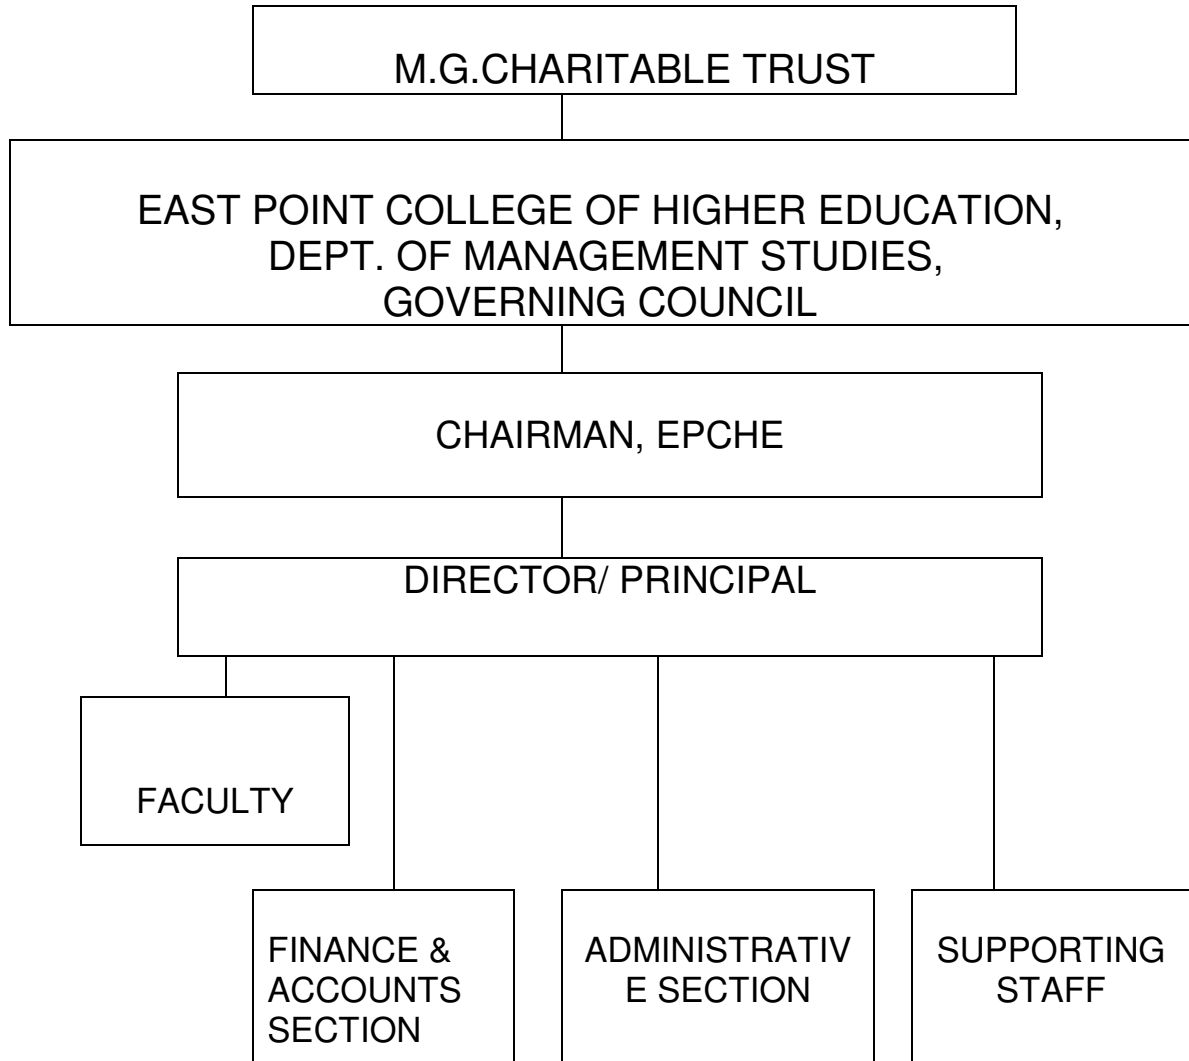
M.G.CHARITABLE TRUST

EAST POINT COLLEGE OF HIGHER EDUCATION, DEPT. OF MANAGEMENT STUDIES, GOVERNING COUNCIL

CHAIRMAN, EPCHE

DIRECTOR/ PRINCIPAL

FACULTY

FINANCE & ACCOUNTS SECTION

ADMINISTRATIV E SECTION

SUPPORTING STAFF